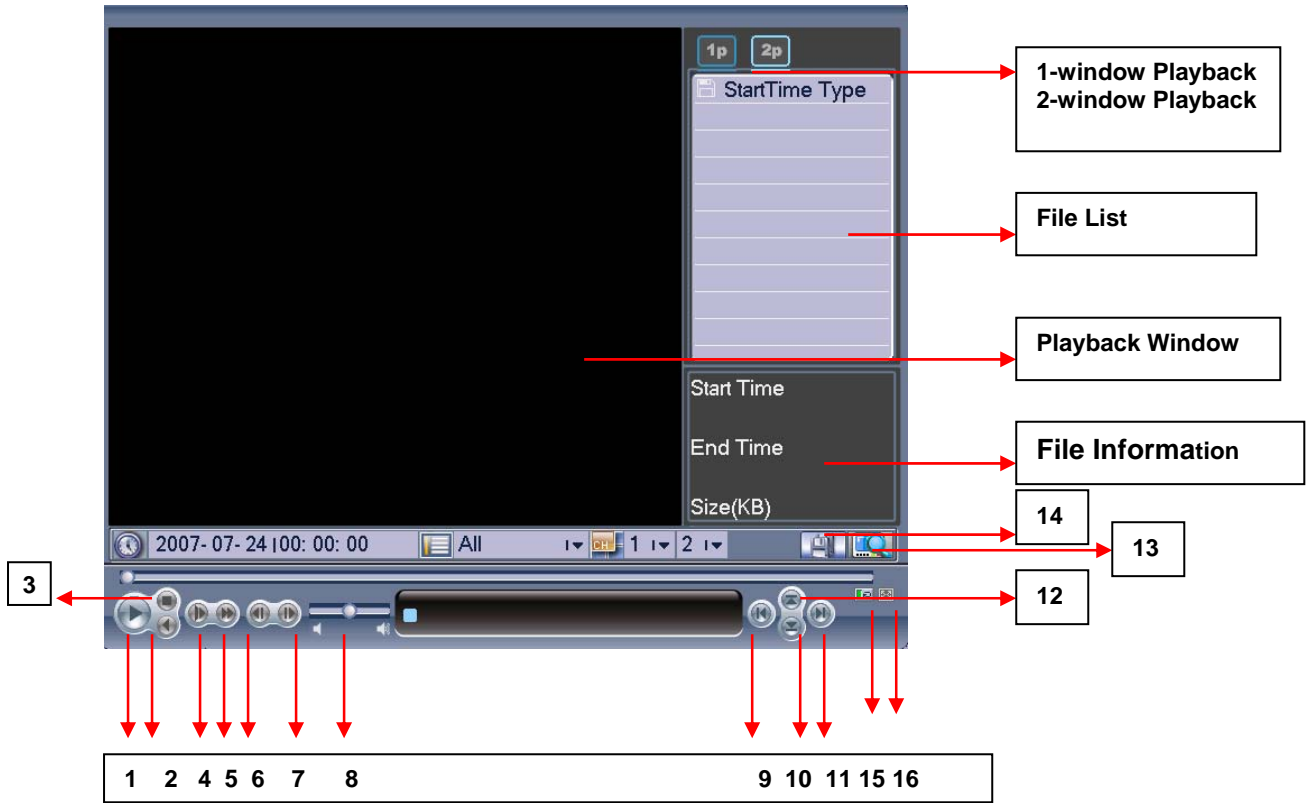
1p 2p

StartTime Type

Start Time

End Time

Size(KB)

2007- 07- 24 | 00: 00: 00 All CH 1 2

1-window Playback
2-window Playback

File List

Playback Window

File Information

14

13

3

12

1 2 4 5 6 7 8 9 10 11 15 16